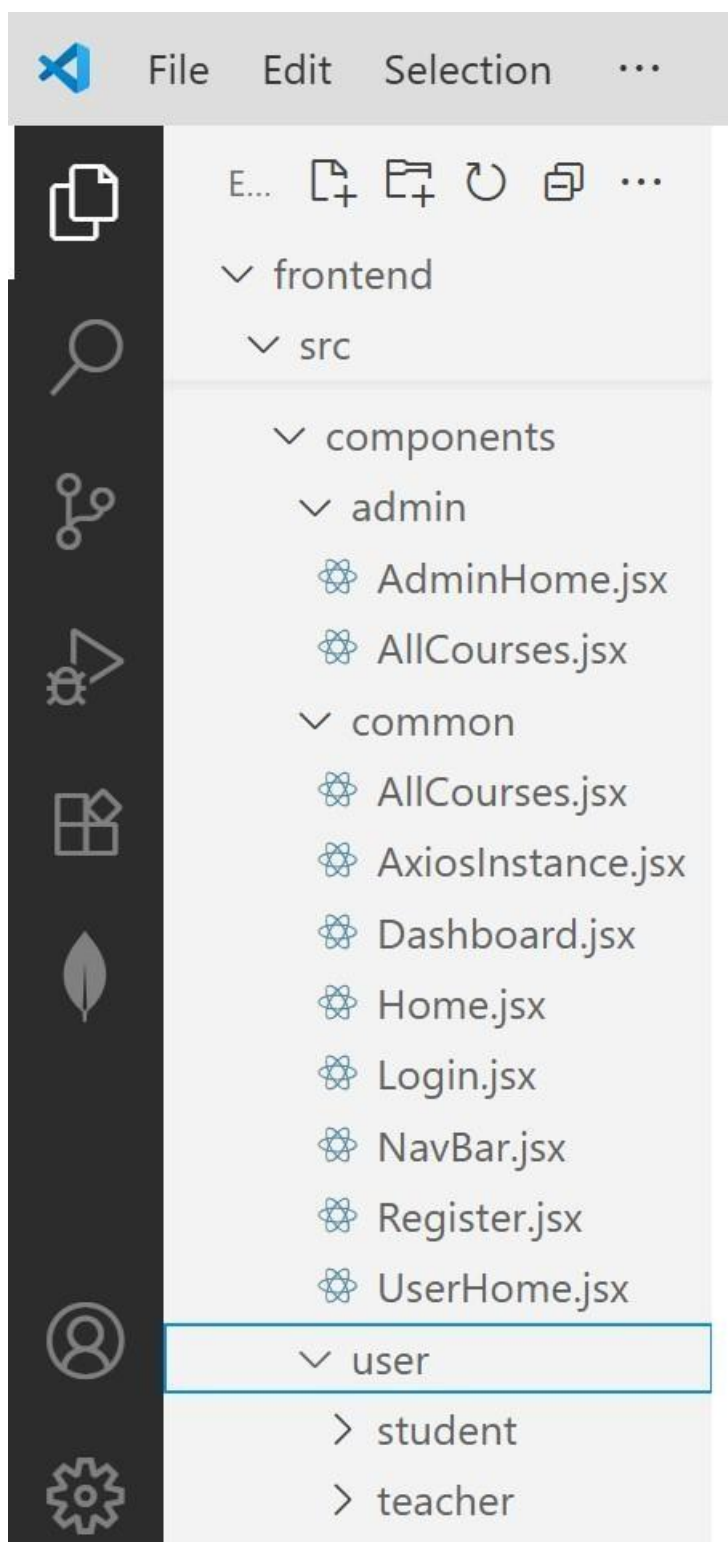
File Edit Selection ···

E... ···

frontend
src
components
admin
AdminHome.jsx
AllCourses.jsx
common
AllCourses.jsx
AxiosInstance.jsx
Dashboard.jsx
Home.jsx
Login.jsx
NavBar.jsx
Register.jsx
UserHome.jsx
user
student
teacher